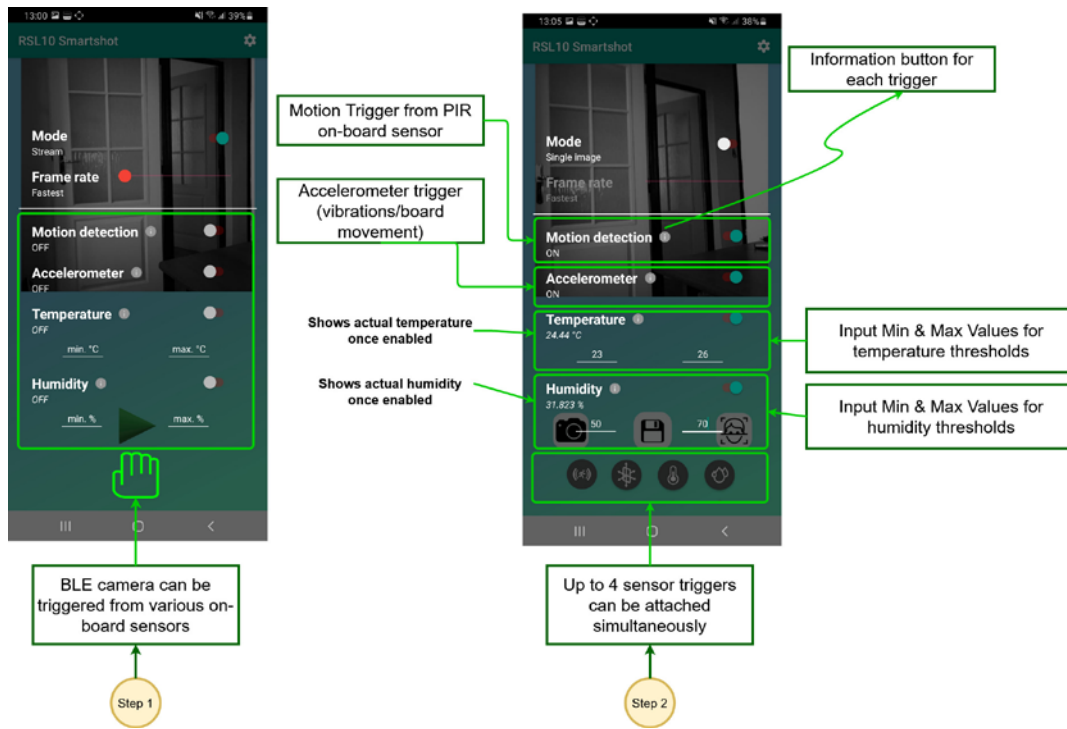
13:00 ⊡ ▭ ✧ 39%

RSL10 Smartshot

Mode
Stream

Frame rate
Fastest

Motion detection
OFF

Accelerometer
OFF

Temperature
OFF

min. °C max. °C

Humidity
OFF

min. % max. %

BLE camera can be triggered from various on-board sensors

Step 1

13:05 ⊡ ▭ ✧ 38%

RSL10 Smartshot

Information button for each trigger

Motion Trigger from PIR on-board sensor

Mode
Single image

Frame rate
Fastest

Accelerometer trigger (vibrations/board movement)

Motion detection
ON

Accelerometer
ON

Shows actual temperature once enabled

Temperature
24.44 °C

23 26

Input Min & Max Values for temperature thresholds

Shows actual humidity once enabled

Humidity
31.823 %

50 70

Input Min & Max Values for humidity thresholds

Up to 4 sensor triggers can be attached simultaneously

Step 2